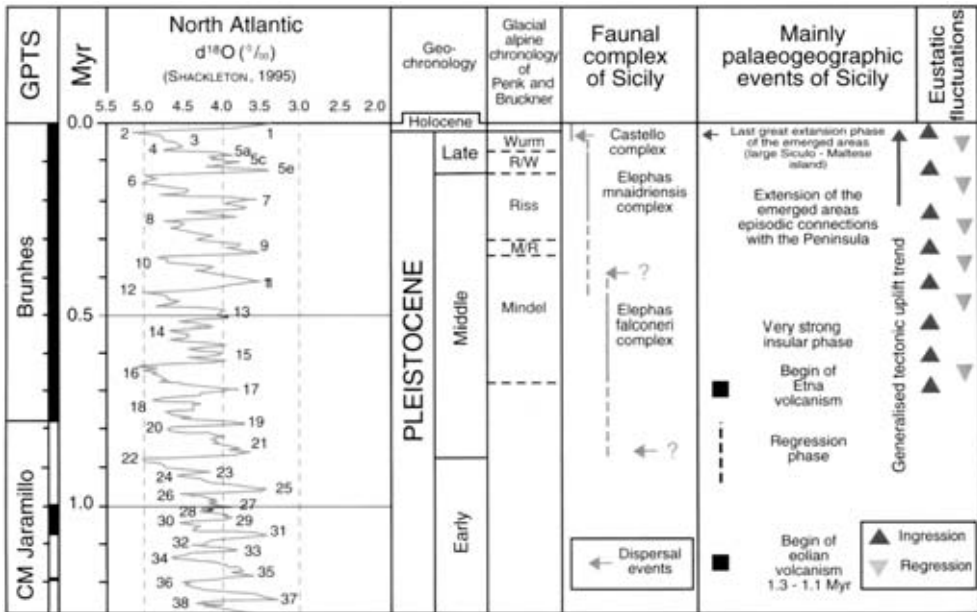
GPTS

Myr

North Atlantic
d$^{18}$O (‰)
(SHACKLETON, 1995)

5.5 5.0 4.5 4.0 3.5 3.0 2.5 2.0

0.0
0.5
1.0

Brunhes
CM Jaramillo

2 3 1 4 5a 5c 5e 6 7 8 9 10 11 12 13 14 15 16 17 18 19 20 21 22 23 24 25 26 27 28 29 30 31 32 33 34 35 36 37 38

Geo-chronology

Holocene

PLEISTOCENE

Late
Middle
Early

Glacial alpine chronology of Penk and Bruckner

Wurm
R/W
Riss
M/R
Mindel

Faunal complex of Sicily

Castello complex

Elephas mnaidriensis complex

?

Elephas falconeri complex

?

Dispersal events

Mainly palaeogeographic events of Sicily

Last great extansion phase of the emerged areas (large Siculo - Maltese island)

Extension of the emerged areas episodic connections with the Peninsula

Very strong insular phase

Begin of Etna volcanism

Regression phase

Begin of eolian volcanism 1.3 - 1.1 Myr

Generalised tectonic uplift trend

Eustatic fluctuations

Ingression

Regression